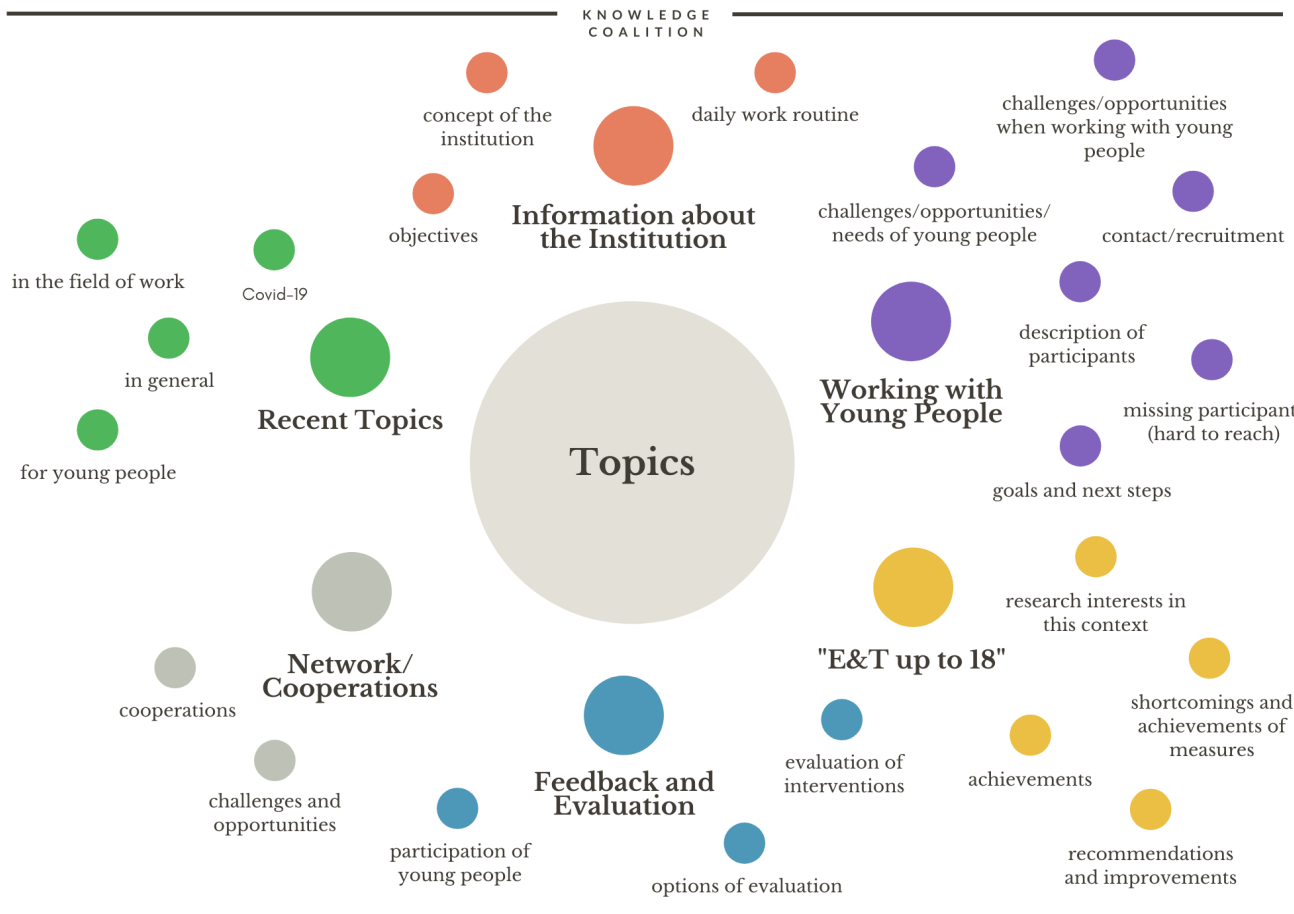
KNOWLEDGE COALITION

concept of the institution

daily work routine

objectives

Information about the Institution

challenges/opportunities when working with young people

challenges/opportunities/ needs of young people

contact/recruitment

in the field of work

Covid-19

in general

Recent Topics

for young people

Topics

description of participants

Working with Young People

missing participant (hard to reach)

goals and next steps

research interests in this context

"E&T up to 18"

shortcomings and achievements of measures

achievements

recommendations and improvements

Network/ Cooperations

cooperations

challenges and opportunities

Feedback and Evaluation

evaluation of interventions

participation of young people

options of evaluation